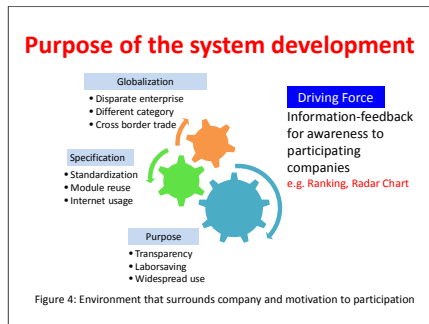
Purpose of the system development

Globalization
• Disparate enterprise
• Different category
• Cross border trade

Specification
• Standardization
• Module reuse
• Internet usage

Purpose
• Transparency
• Laborsaving
• Widespread use

Driving Force
Information-feedback for awareness to participating companies
e.g. Ranking, Radar Chart

Figure 4: Environment that surrounds company and motivation to participation